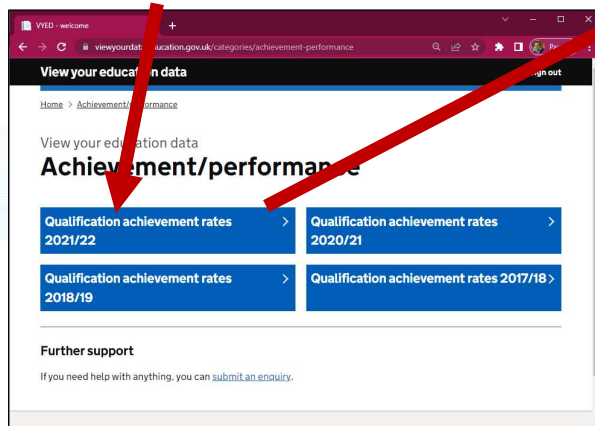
VYED - welcome

viewyourdat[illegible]ucation.gov.uk/categories/achievement-performance

View your educat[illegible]n data

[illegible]ign out

Home > Achievement/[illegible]formance

View your edu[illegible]ation data

Achie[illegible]ement/performa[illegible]e

Qualification achievement rates 2021/22 >

Qualification achievement rates 2020/21 >

Qualification achievement rates 2018/19 >

Qualification achievement rates 2017/18 >

Further support

If you need help with anything, you can submit an enquiry.